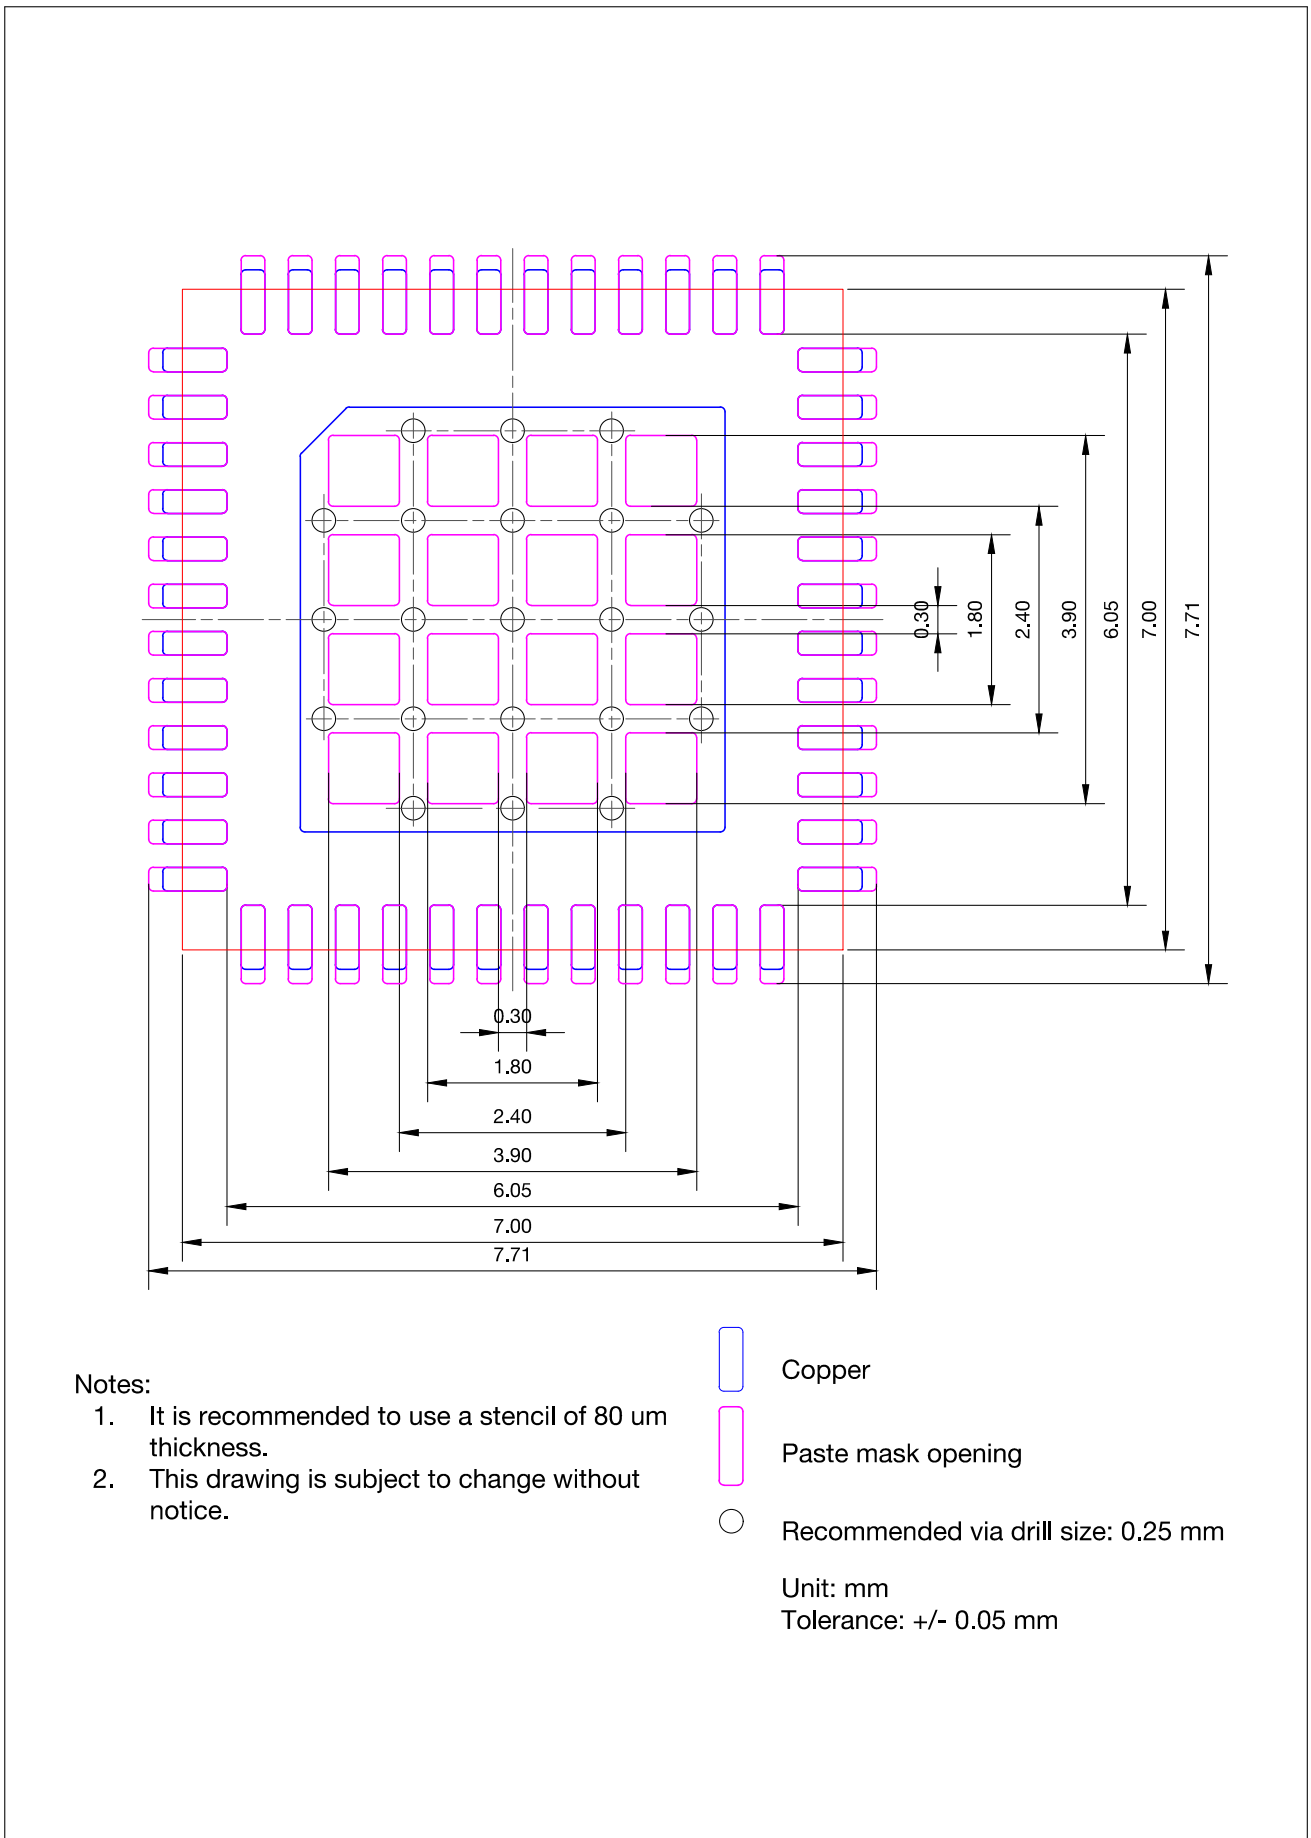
0.30
1.80
2.40
3.90
6.05
7.00
7.71

0.30
1.80
2.40
3.90
6.05
7.00
7.71

Notes:
1. It is recommended to use a stencil of 80 um thickness.
2. This drawing is subject to change without notice.

Copper

Paste mask opening

Recommended via drill size: 0.25 mm

Unit: mm
Tolerance: +/- 0.05 mm